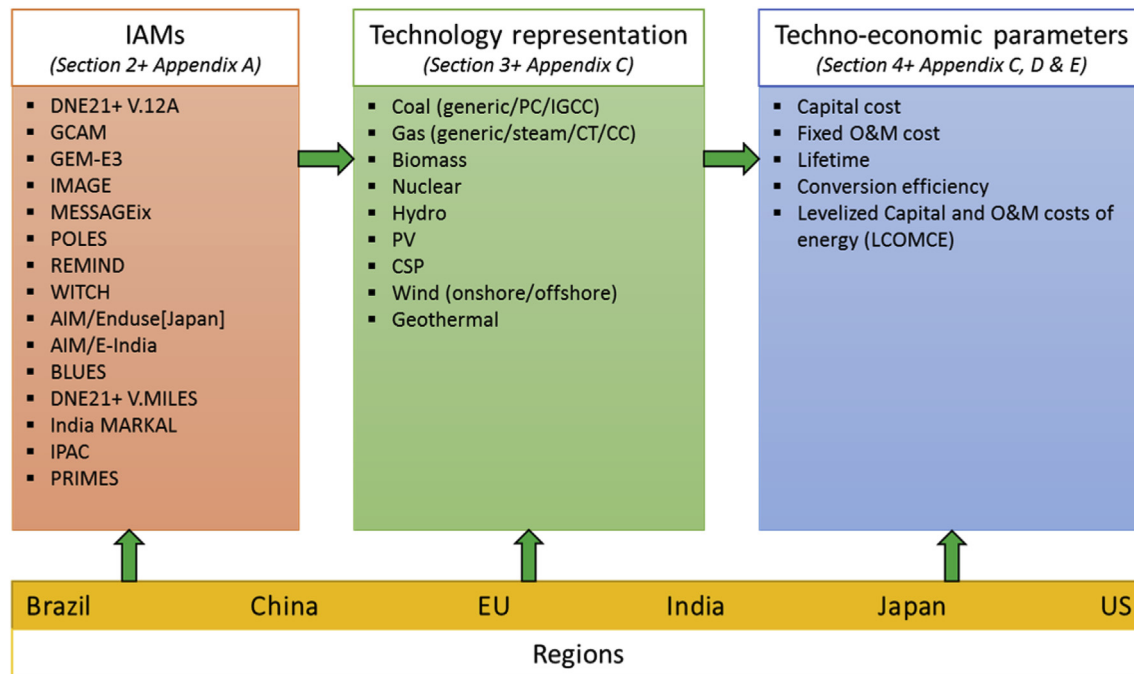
IAMs
(Section 2+ Appendix A)

- DNE21+ V.12A
- GCAM
- GEM-E3
- IMAGE
- MESSAGEix
- POLES
- REMIND
- WITCH
- AIM/Enduse[Japan]
- AIM/E-India
- BLUES
- DNE21+ V.MILES
- India MARKAL
- IPAC
- PRIMES

Technology representation
(Section 3+ Appendix C)

- Coal (generic/PC/IGCC)
- Gas (generic/steam/CT/CC)
- Biomass
- Nuclear
- Hydro
- PV
- CSP
- Wind (onshore/offshore)
- Geothermal

Techno-economic parameters
(Section 4+ Appendix C, D & E)

- Capital cost
- Fixed O&M cost
- Lifetime
- Conversion efficiency
- Levelized Capital and O&M costs of energy (LCOMCE)

Brazil China EU India Japan US

Regions